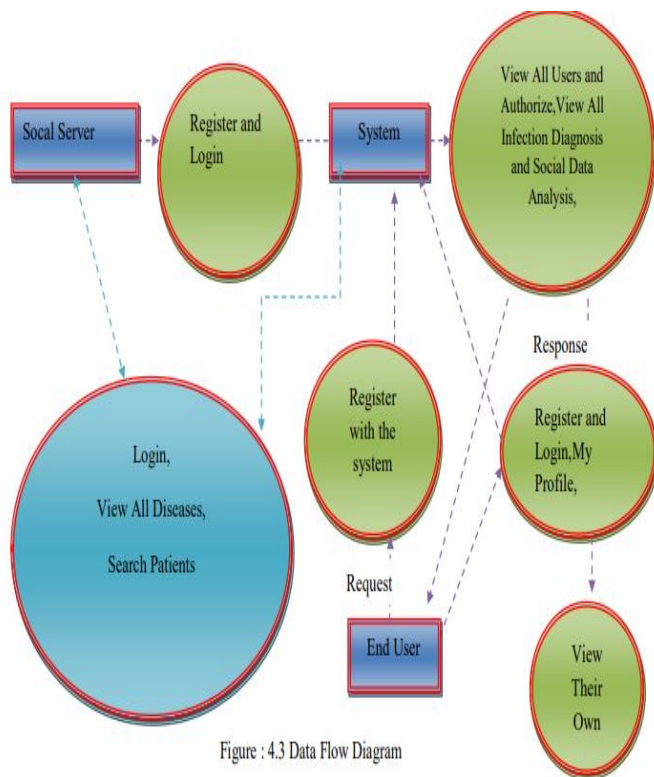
Socal Server

Register and Login

System

View All Users and Authorize,View All Infection Diagnosis and Social Data Analysis,

Response

Login,

View All Diseases,

Search Patients

Register with the system

Register and Login,My Profile,

Request

End User

View Their Own

Figure : 4.3 Data Flow Diagram